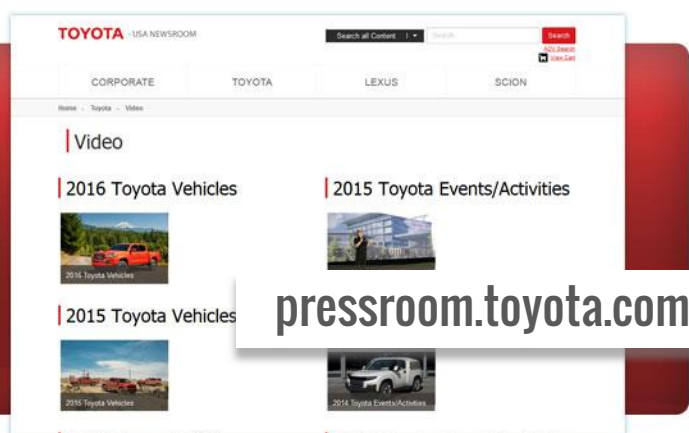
TOYOTA USA NEWSROOM

Search all Content

Search

Search

ADV Search

View Cart

CORPORATE

TOYOTA

LEXUS

SCION

Home › Toyota › Video

Video

2016 Toyota Vehicles

2016 Toyota Vehicles

2015 Toyota Events/Activities

2015 Toyota Vehicles

2015 Toyota Vehicles

2014 Toyota Events/Activities

pressroom.toyota.com